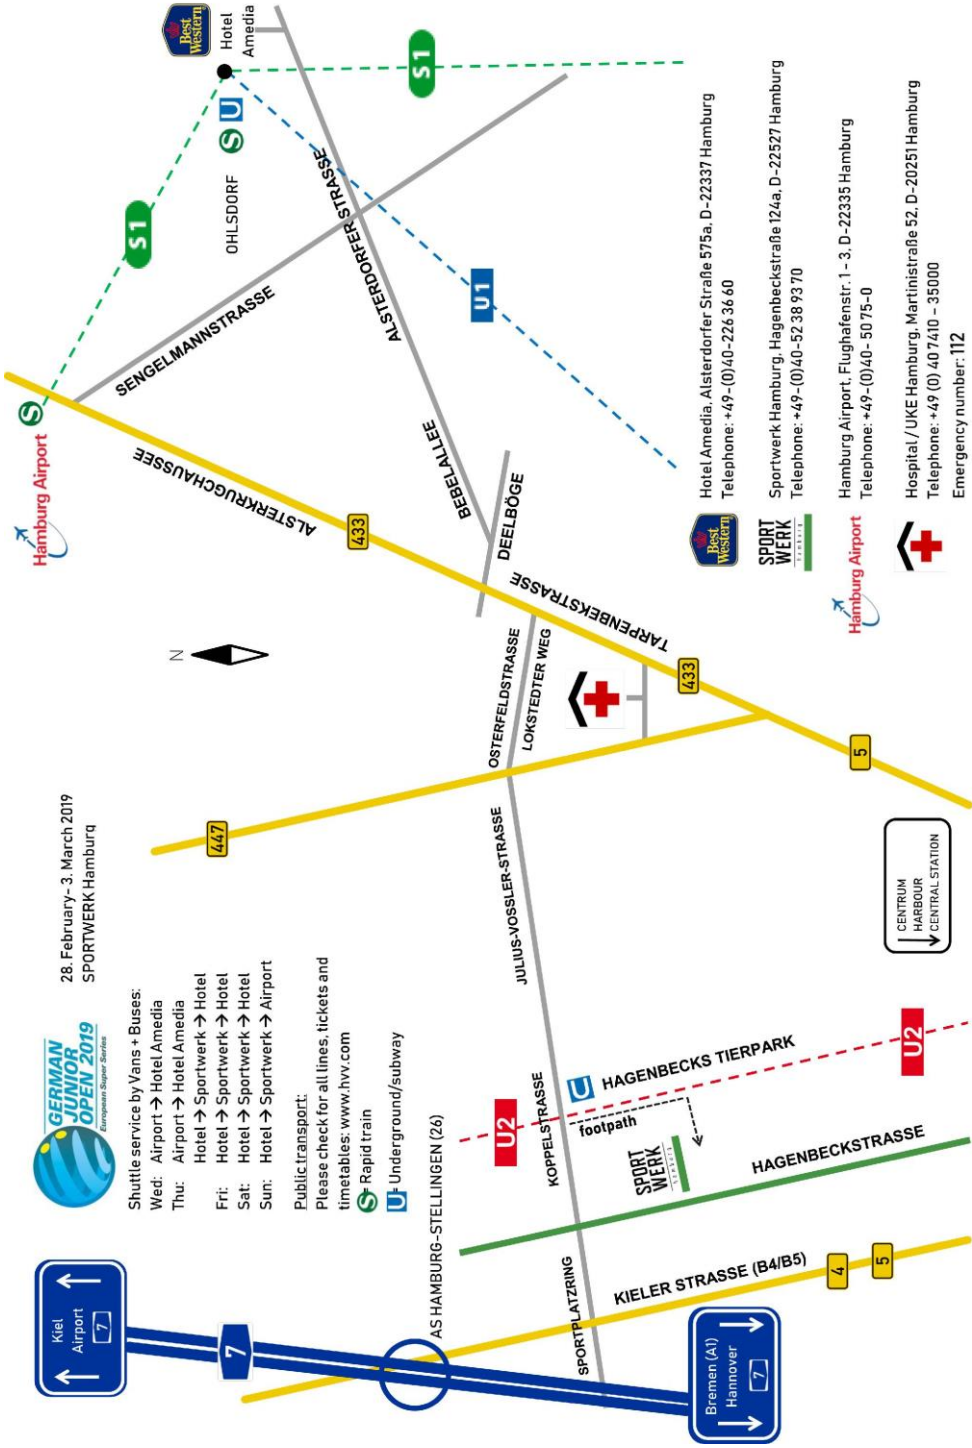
GERMAN JUNIOR OPEN 2019
European Super Series

28. February - 3. March 2019
SPORTWERK Hamburg

Shuttle service by Vans + Buses:
Wed: Airport → Hotel Amedia
Thu: Airport → Hotel Amedia
Hotel → Sportwerk → Hotel
Fri: Hotel → Sportwerk → Hotel
Sat: Hotel → Sportwerk → Hotel
Sun: Hotel → Sportwerk → Airport

Public transport:
Please check for all lines, tickets and timetables: www.hvv.com
S Rapid train
U Underground/subway

Kiel
Airport
7

7

Bremen (A1)
Hannover
7

AS HAMBURG-STELLINGEN (26)
SPORTPLATZRING
KIELER STRASSE (B4/B5)
4
5
HAGENBECKSTRASSE
SPORT WERK
footpath
KOPPELSTRASSE
U2
U HAGENBECKS TIERPARK
U2
JULIUS-VOSSLER-STRASSE
447
OSTERFELDSTRASSE
LOKSTEDTER WEG
433
5
TARPENBEKSTRASSE
DEELBÖGE
BEBELALLEE
ALSTERKRUGCHAUSSEE
433
N
Hamburg Airport
S
SENGELMANNSTRASSE
ALSTERDORFER STRASSE
OHLSDORF
S U
S1
S1
U1
Best Western Hotel Amedia

CENTRUM
HARBOUR
CENTRAL STATION

Hotel Amedia, Alsterdorfer Straße 575a, D-22337 Hamburg
Telephone: +49-(0)40-226 36 60

Sportwerk Hamburg, Hagenbeckstraße 124a, D-22527 Hamburg
Telephone: +49-(0)40-52 38 93 70

Hamburg Airport, Flughafenstr. 1 - 3, D-22335 Hamburg
Telephone: +49-(0)40- 50 75-0

Hospital / UKE Hamburg, Martinistraße 52, D-20251 Hamburg
Telephone: +49 (0) 40 7410 – 35000
Emergency number: 112